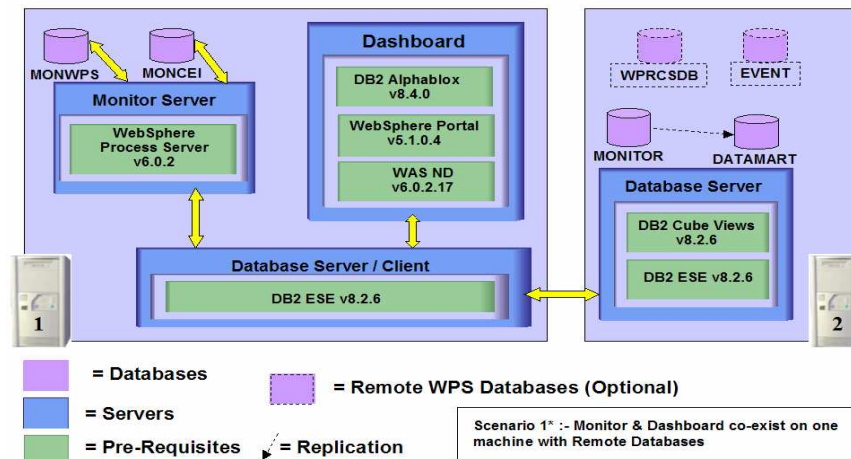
MONWPS

MONCEI

Monitor Server

WebSphere Process Server v6.0.2

Dashboard

DB2 Alphablox v8.4.0

WebSphere Portal v5.1.0.4

WAS ND v6.0.2.17

Database Server / Client

DB2 ESE v8.2.6

1

WPRCSDB

EVENT

MONITOR

DATAMART

Database Server

DB2 Cube Views v8.2.6

DB2 ESE v8.2.6

2

= Databases

= Servers

= Pre-Requisites

= Remote WPS Databases (Optional)

= Replication

Scenario 1* :- Monitor & Dashboard co-exist on one machine with Remote Databases